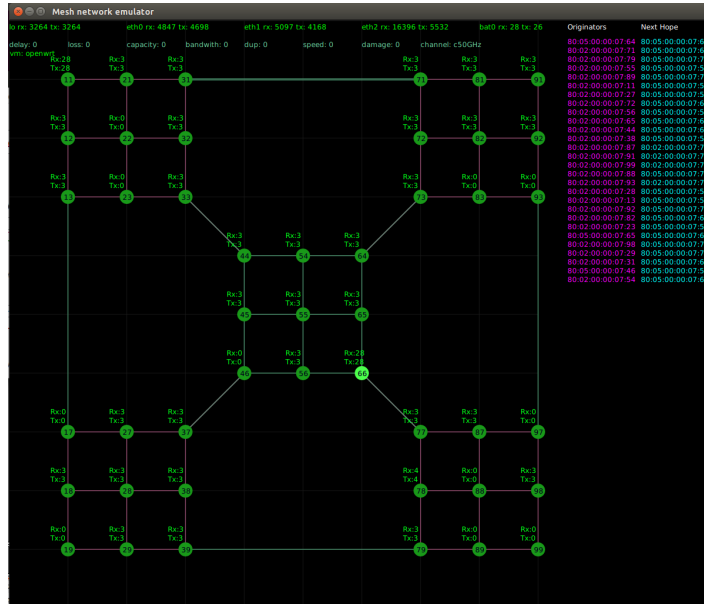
Mesh network emulator

lo rx: 3264 tx: 3264 eth0 rx: 4847 tx: 4698 eth1 rx: 5097 tx: 4168 eth2 rx: 16396 tx: 5532 bat0 rx: 28 tx: 26

delay: 0 loss: 0 capacity: 0 bandwith: 0 dup: 0 speed: 0 damage: 0 channel: c50GHz
vm: openwrt

| Originators | Next Hope |
|---|---|
| 80:05:00:00:07:64 | 80:05:00:00:07:6 |
| 80:02:00:00:07:71 | 80:05:00:00:07:6 |
| 80:02:00:00:07:79 | 80:05:00:00:07:7 |
| 80:05:00:00:07:55 | 80:05:00:00:07:5 |
| 80:05:00:00:07:89 | 80:05:00:00:07:7 |
| 80:02:00:00:07:11 | 80:05:00:00:07:5 |
| 80:02:00:00:07:27 | 80:05:00:00:07:5 |
| 80:05:00:00:07:72 | 80:05:00:00:07:6 |
| 80:02:00:00:07:56 | 80:05:00:00:07:5 |
| 80:02:00:00:07:65 | 80:05:00:00:07:6 |
| 80:02:00:00:07:44 | 80:05:00:00:07:6 |
| 80:02:00:00:07:38 | 80:05:00:00:07:5 |
| 80:02:00:00:07:87 | 80:02:00:00:07:7 |
| 80:02:00:00:07:91 | 80:02:00:00:07:7 |
| 80:02:00:00:07:99 | 80:02:00:00:07:7 |
| 80:02:00:00:07:68 | 80:05:00:00:07:7 |
| 80:02:00:00:07:93 | 80:02:00:00:07:7 |
| 80:02:00:00:07:28 | 80:05:00:00:07:5 |
| 80:02:00:00:07:13 | 80:05:00:00:07:5 |
| 80:02:00:00:07:92 | 80:05:00:00:07:7 |
| 80:02:00:00:07:82 | 80:05:00:00:07:6 |
| 80:02:00:00:07:23 | 80:05:00:00:07:5 |
| 80:02:00:00:07:65 | 80:05:00:00:07:6 |
| 80:02:00:00:07:98 | 80:05:00:00:07:7 |
| 80:02:00:00:07:29 | 80:05:00:00:07:5 |
| 80:02:00:00:07:31 | 80:05:00:00:07:6 |
| 80:05:00:00:07:46 | 80:05:00:00:07:5 |
| 80:02:00:00:07:54 | 80:05:00:00:07:6 |

Rx:28 Tx:28 11
Rx:3 Tx:3 21
Rx:3 Tx:3 31
Rx:3 Tx:3 71
Rx:3 Tx:3 81
Rx:3 Tx:3 91
Rx:3 Tx:3 12
Rx:0 Tx:0 22
Rx:3 Tx:3 32
Rx:3 Tx:3 72
Rx:3 Tx:3 82
Rx:3 Tx:3 92
Rx:3 Tx:3 13
Rx:0 Tx:0 23
Rx:3 Tx:3 33
Rx:3 Tx:3 73
Rx:0 Tx:0 83
Rx:0 Tx:0 93
Rx:3 Tx:3 44
Rx:3 Tx:3 54
Rx:3 Tx:3 64
Rx:3 Tx:3 45
Rx:3 Tx:3 55
Rx:3 Tx:3 65
Rx:0 Tx:0 46
Rx:3 Tx:3 56
Rx:28 Tx:28 66
Rx:0 Tx:0 17
Rx:3 Tx:3 27
Rx:3 Tx:3 37
Rx:3 Tx:3 77
Rx:3 Tx:3 87
Rx:0 Tx:0 97
Rx:3 Tx:3 18
Rx:3 Tx:3 28
Rx:3 Tx:3 38
Rx:4 Tx:4 78
Rx:0 Tx:0 88
Rx:3 Tx:3 98
Rx:0 Tx:0 19
Rx:3 Tx:3 29
Rx:3 Tx:3 39
Rx:3 Tx:3 79
Rx:0 Tx:0 89
Rx:0 Tx:0 99